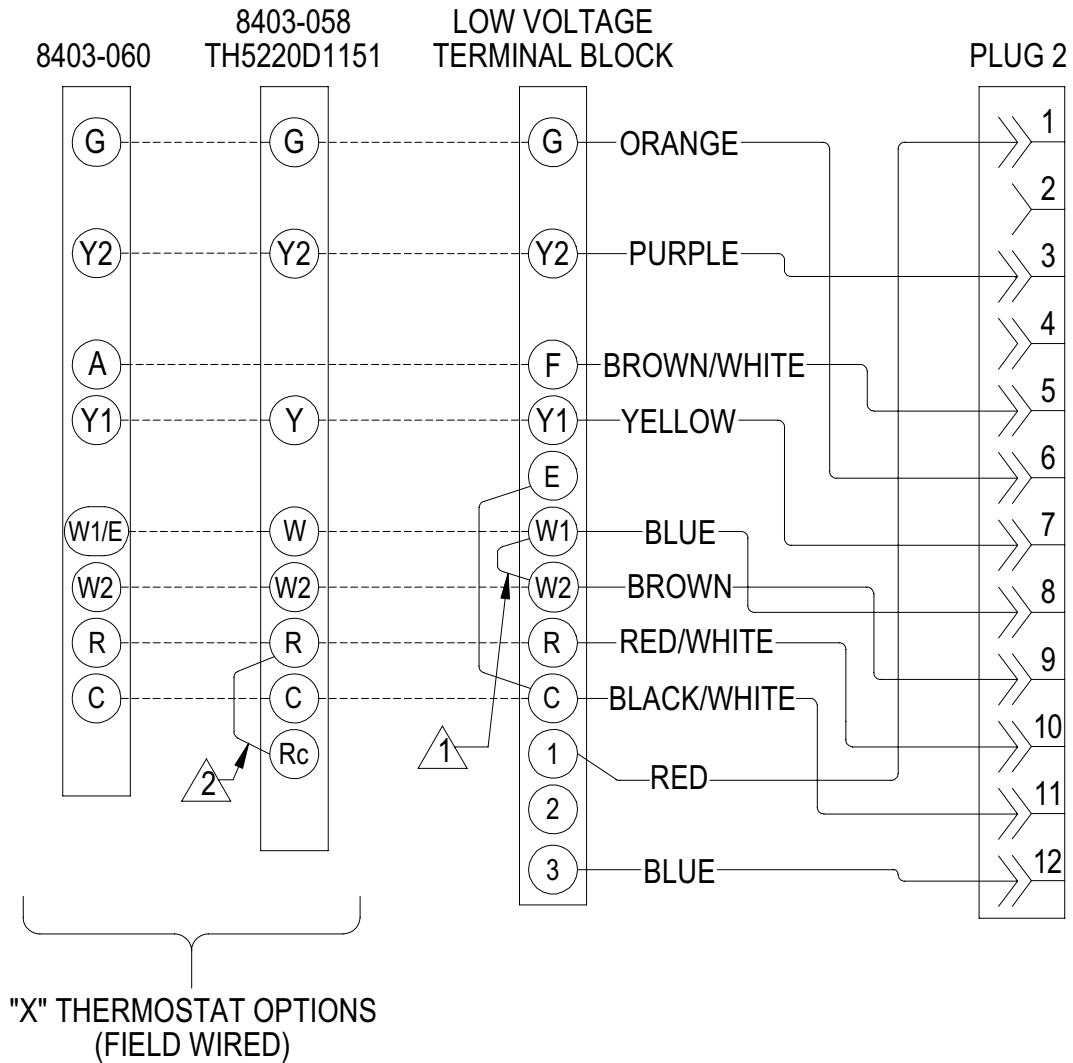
8403-060

8403-058
TH5220D1151

LOW VOLTAGE
TERMINAL BLOCK

PLUG 2

G
Y2
A
Y1
W1/E
W2
R
C

G
Y2
Y
W
W2
R
C
Rc

G
Y2
F
Y1
E
W1
W2
R
C
1
2
3

ORANGE
PURPLE
BROWN/WHITE
YELLOW
BLUE
BROWN
RED/WHITE
BLACK/WHITE
RED
BLUE

1
2
3
4
5
6
7
8
9
10
11
12

1
2

"X" THERMOSTAT OPTIONS
(FIELD WIRED)